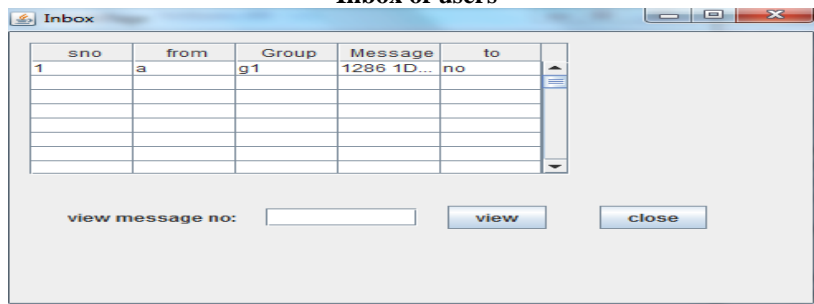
Inbox of users

Inbox

| sno | from | Group | Message | to |
|---|---|---|---|---|
| 1 | a | g1 | 1286 1D... | no |
| | | | | |
| | | | | |
| | | | | |
| | | | | |
| | | | | |
| | | | | |
| | | | | |

view message no:

view

close